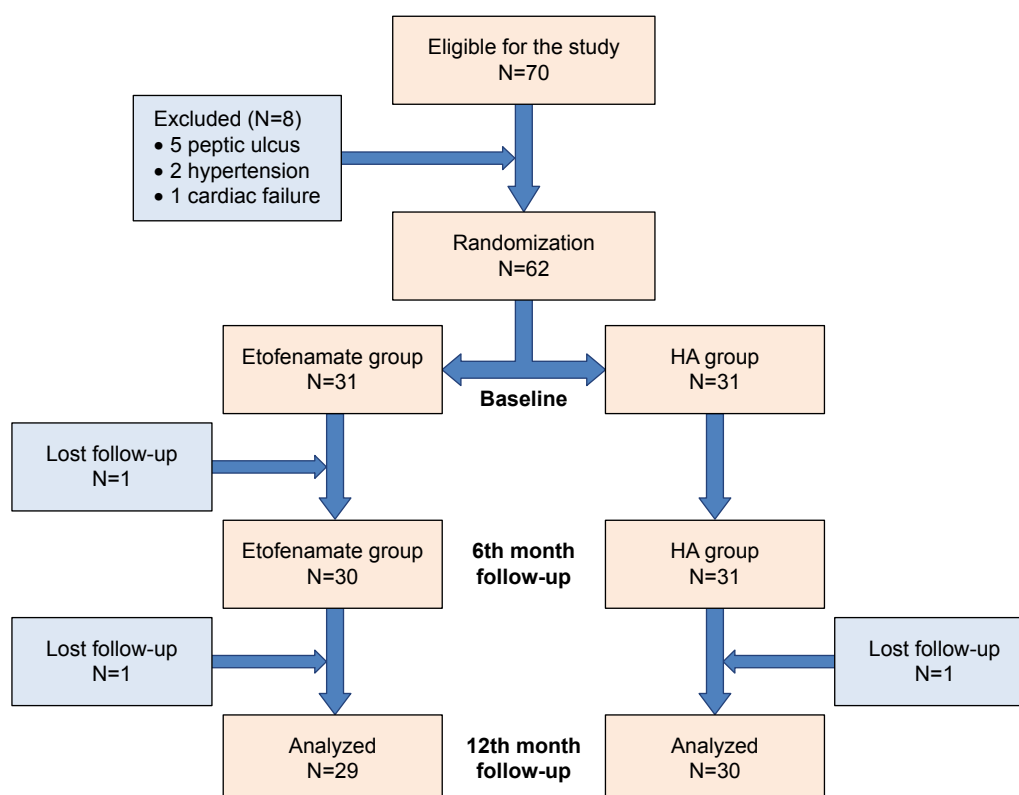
Eligible for the study
N=70

Excluded (N=8)
• 5 peptic ulcus
• 2 hypertension
• 1 cardiac failure

Randomization
N=62

Etofenamate group
N=31

Baseline

HA group
N=31

Lost follow-up
N=1

Etofenamate group
N=30

6th month
follow-up

HA group
N=31

Lost follow-up
N=1

Lost follow-up
N=1

Analyzed
N=29

12th month
follow-up

Analyzed
N=30